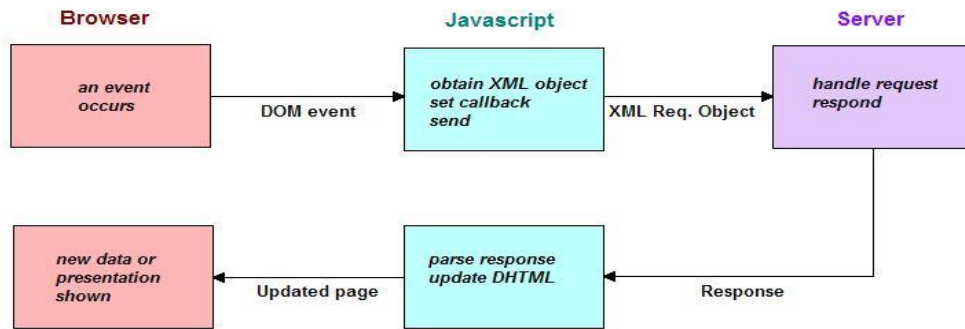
Browser

Javascript

Server

an event occurs

DOM event

obtain XML object
set callback
send

XML Req. Object

handle request
respond

new data or presentation shown

Updated page

parse response
update DHTML

Response